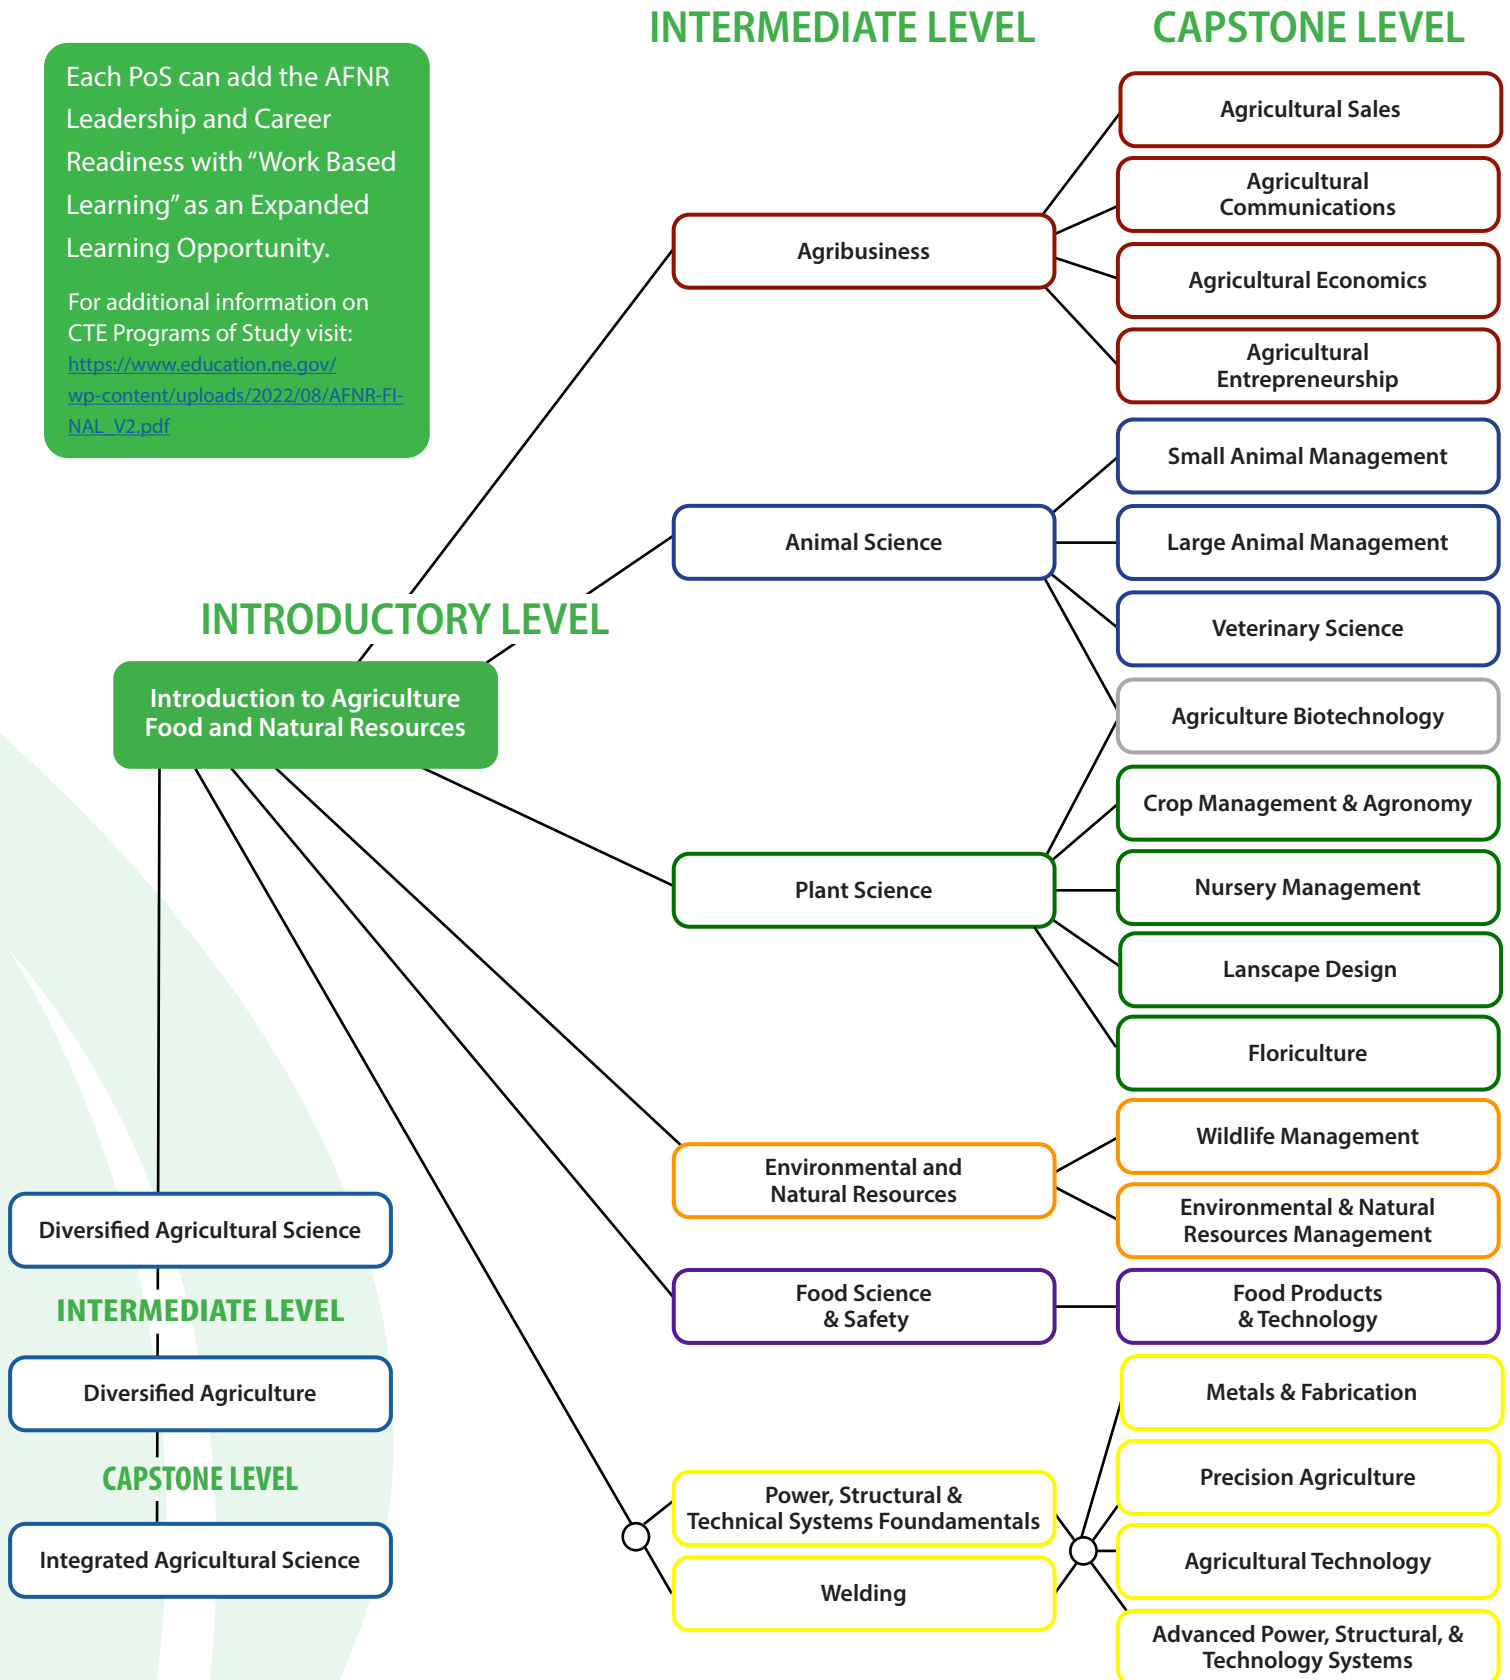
INTERMEDIATE LEVEL

CAPSTONE LEVEL

Each PoS can add the AFNR Leadership and Career Readiness with "Work Based Learning" as an Expanded Learning Opportunity.

For additional information on CTE Programs of Study visit: https://www.education.ne.gov/wp-content/uploads/2022/08/AFNR-FINAL_V2.pdf

Agricultural Sales

Agricultural Communications

Agribusiness

Agricultural Economics

Agricultural Entrepreneurship

Small Animal Management

Animal Science

Large Animal Management

Veterinary Science

INTRODUCTORY LEVEL

Introduction to Agriculture Food and Natural Resources

Agriculture Biotechnology

Crop Management & Agronomy

Plant Science

Nursery Management

Lanscape Design

Floriculture

Wildlife Management

Environmental and Natural Resources

Environmental & Natural Resources Management

Diversified Agricultural Science

INTERMEDIATE LEVEL

Food Science & Safety

Food Products & Technology

Diversified Agriculture

Metals & Fabrication

CAPSTONE LEVEL

Precision Agriculture

Power, Structural & Technical Systems Foundamentals

Integrated Agricultural Science

Agricultural Technology

Welding

Advanced Power, Structural, & Technology Systems